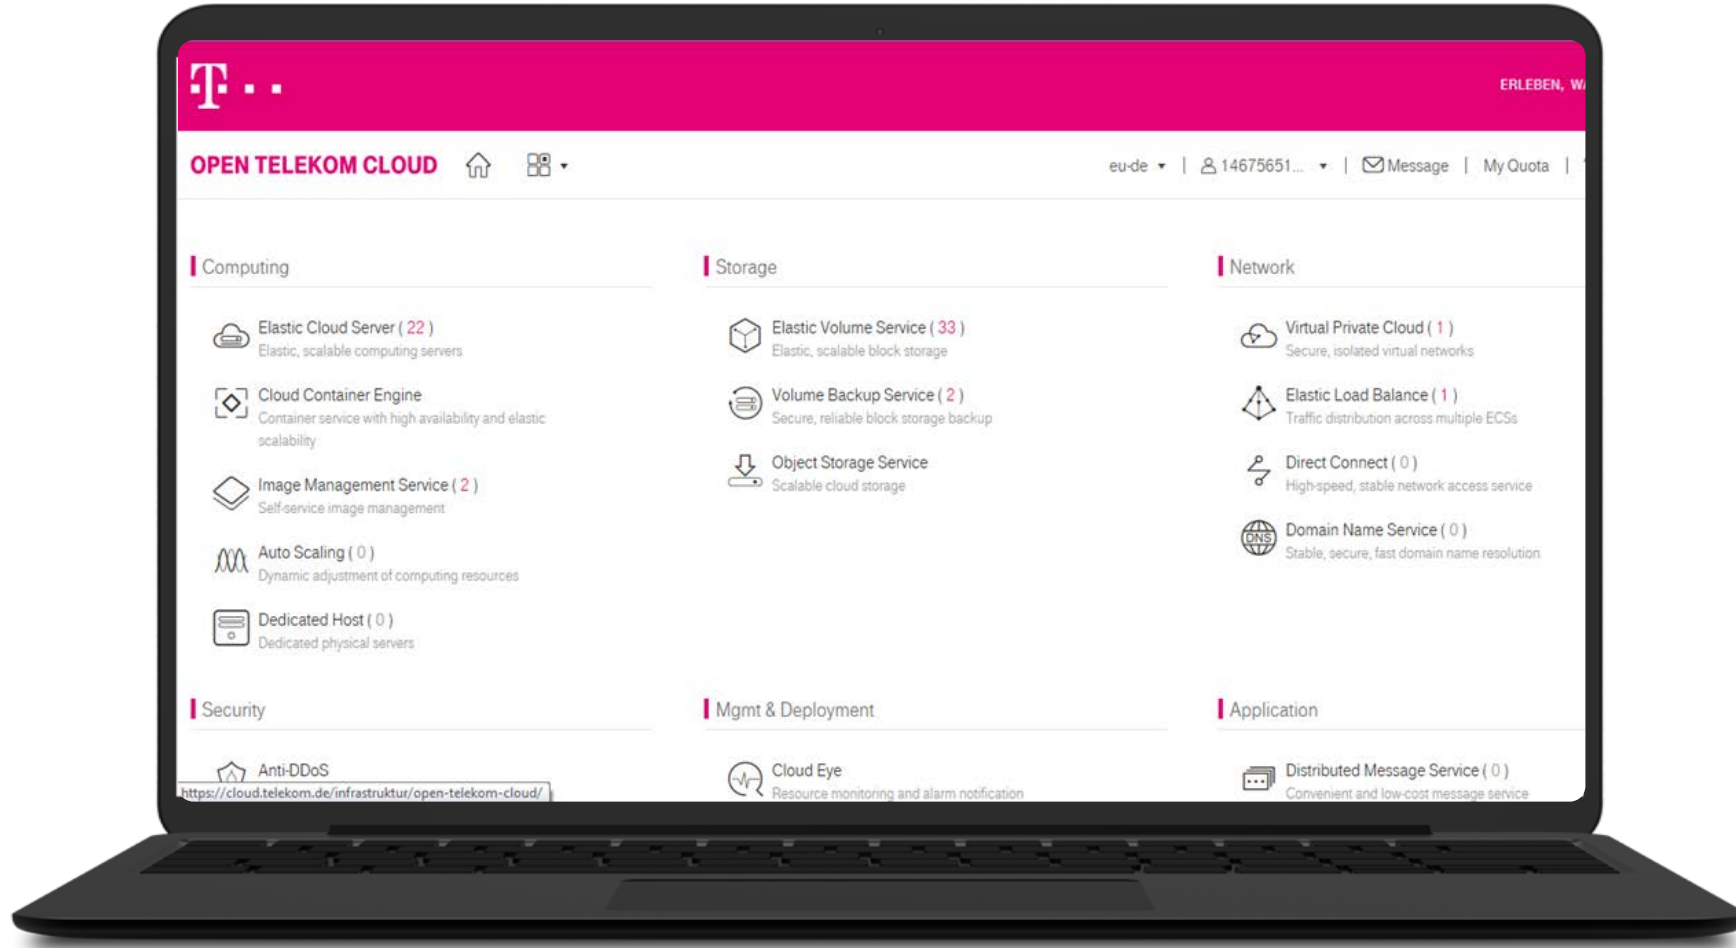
T · ·

ERLEBEN, W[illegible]

OPEN TELEKOM CLOUD

eu-de | 14675651... | Message | My Quota |

Computing

Elastic Cloud Server ( 22 )
Elastic, scalable computing servers

Cloud Container Engine
Container service with high availability and elastic scalability

Image Management Service ( 2 )
Self-service image management

Auto Scaling ( 0 )
Dynamic adjustment of computing resources

Dedicated Host ( 0 )
Dedicated physical servers

Storage

Elastic Volume Service ( 33 )
Elastic, scalable block storage

Volume Backup Service ( 2 )
Secure, reliable block storage backup

Object Storage Service
Scalable cloud storage

Network

Virtual Private Cloud ( 1 )
Secure, isolated virtual networks

Elastic Load Balance ( 1 )
Traffic distribution across multiple ECSs

Direct Connect ( 0 )
High-speed, stable network access service

Domain Name Service ( 0 )
Stable, secure, fast domain name resolution

Security

Anti-DDoS

https://cloud.telekom.de/infrastruktur/open-telekom-cloud/

Mgmt & Deployment

Cloud Eye
Resource monitoring and alarm notification

Application

Distributed Message Service ( 0 )
Convenient and low-cost message service